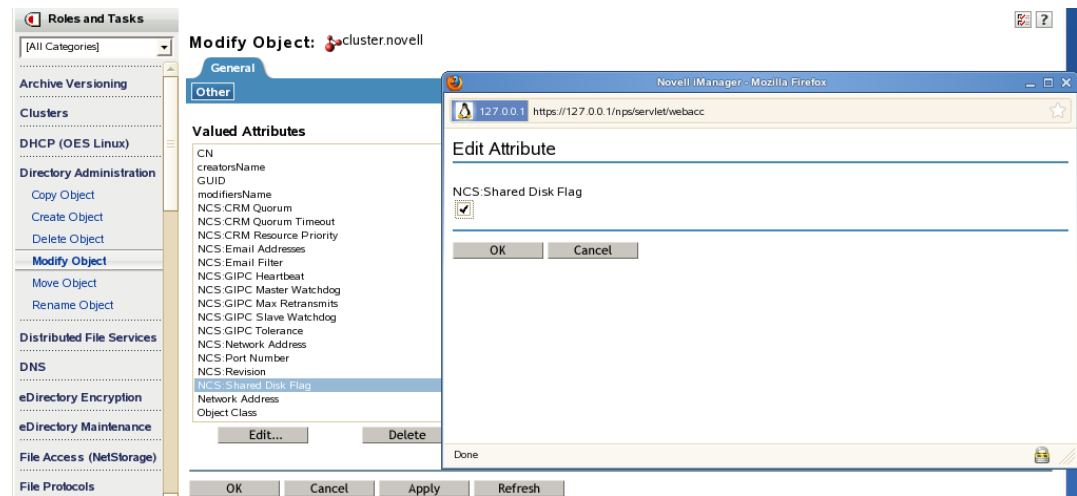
Roles and Tasks

[All Categories]

Archive Versioning

Clusters

DHCP (OES Linux)

Directory Administration

Copy Object

Create Object

Delete Object

Modify Object

Move Object

Rename Object

Distributed File Services

DNS

eDirectory Encryption

eDirectory Maintenance

File Access (NetStorage)

File Protocols

Modify Object: cluster.novell

General

Other

Valued Attributes

CN
creatorsName
GUID
modifiersName
NCS:CRM Quorum
NCS:CRM Quorum Timeout
NCS:CRM Resource Priority
NCS:Email Addresses
NCS:Email Filter
NCS:GIPC Heartbeat
NCS:GIPC Master Watchdog
NCS:GIPC Max Retransmits
NCS:GIPC Slave Watchdog
NCS:GIPC Tolerance
NCS:Network Address
NCS:Port Number
NCS:Revision
NCS:Shared Disk Flag
Network Address
Object Class

Edit...

Delete

OK

Cancel

Apply

Refresh

Novell iManager - Mozilla Firefox

127.0.0.1 https://127.0.0.1/nps/servlet/webacc

Edit Attribute

NCS:Shared Disk Flag

OK

Cancel

Done